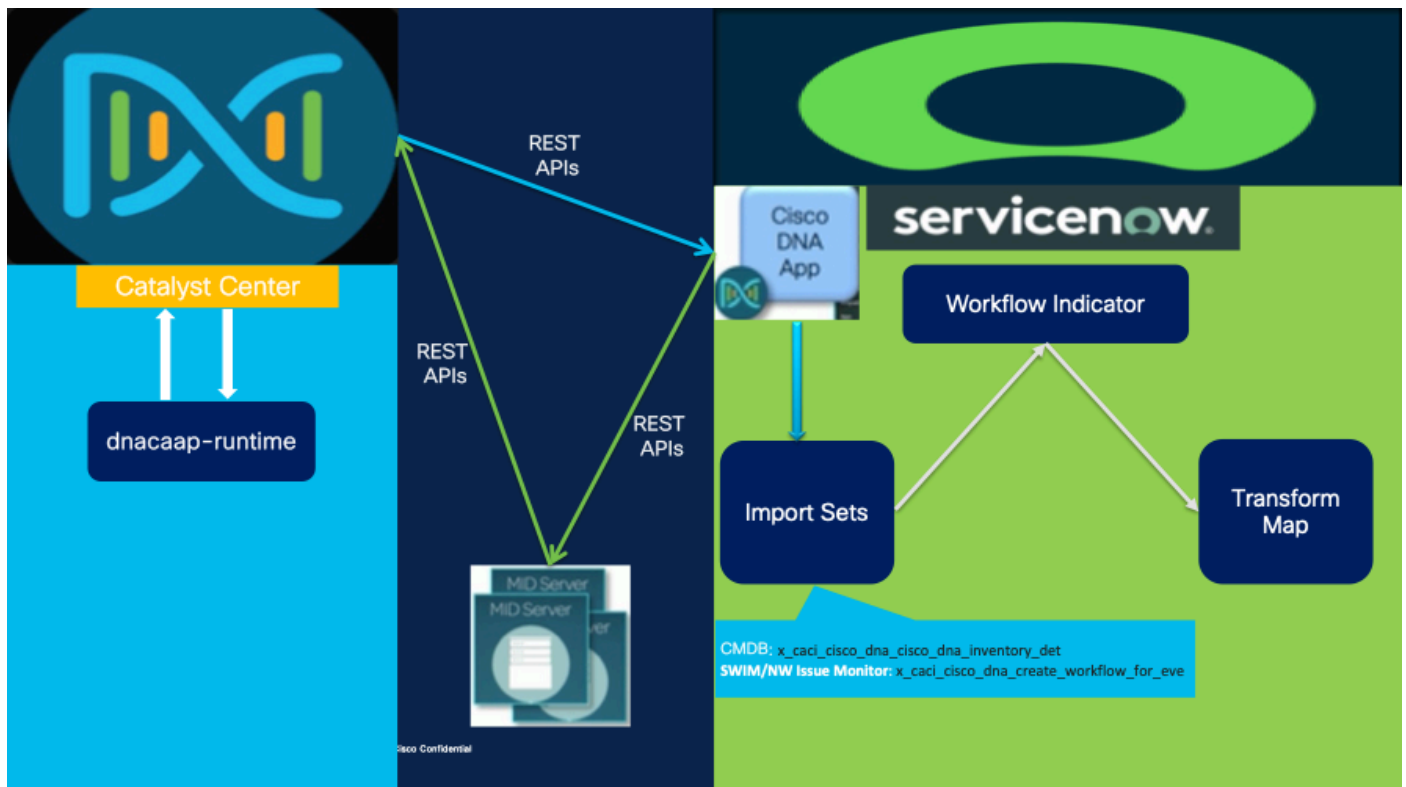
Catalyst Center

dnacaap-runtime

REST APIs

REST APIs

REST APIs

MID Server

MID Server

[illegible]ver

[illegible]isco Confidential

servicenow.

Cisco DNA App

Workflow Indicator

Import Sets

Transform Map

CMDB: x_caci_cisco_dna_cisco_dna_inventory_det
SWIM/NW Issue Monitor: x_caci_cisco_dna_create_workflow_for_eve